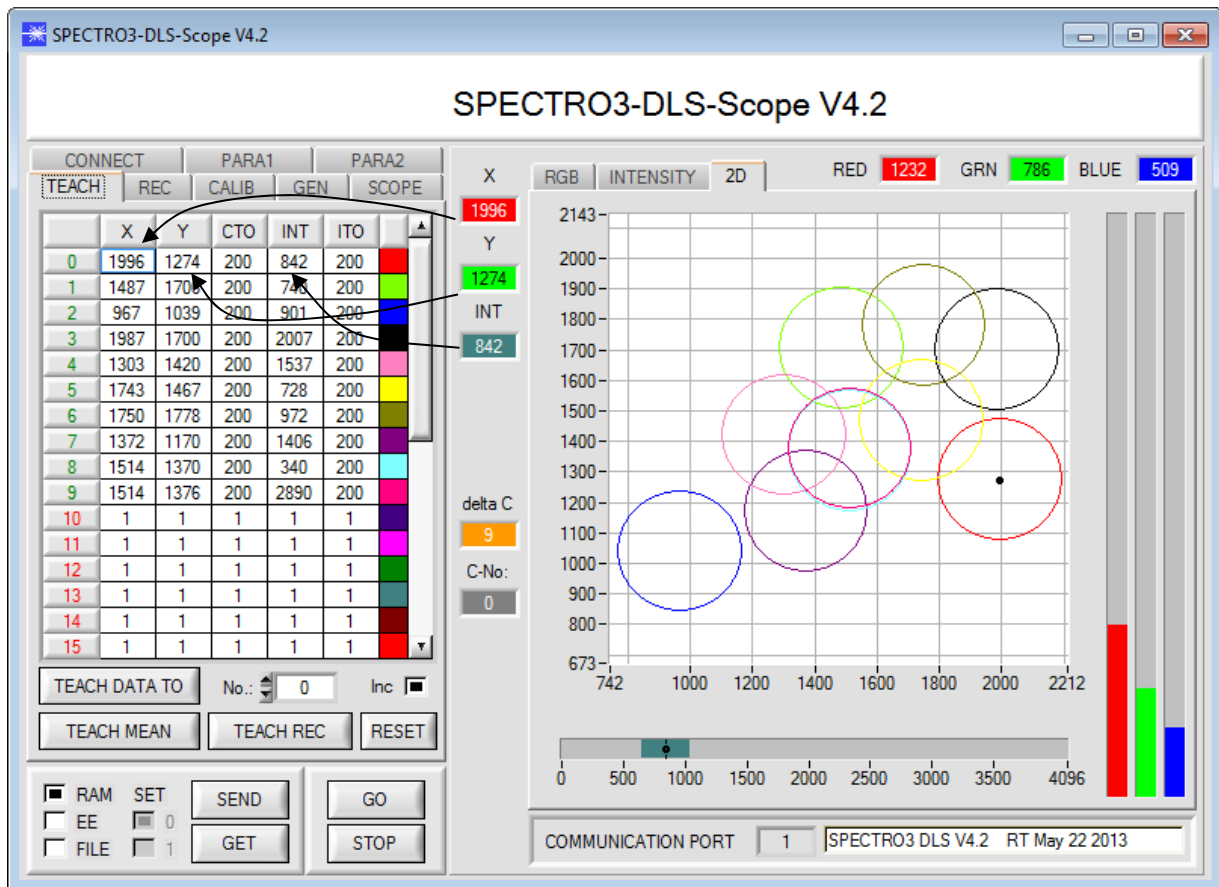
SPECTRO3-DLS-Scope V4.2

SPECTRO3-DLS-Scope V4.2

CONNECT PARA1 PARA2
TEACH REC CALIB GEN SCOPE

| | X | Y | CTO | INT | ITO | |
|---|---|---|---|---|---|---|
| 0 | 1996 | 1274 | 200 | 842 | 200 | |
| 1 | 1487 | 1700 | 200 | 740 | 200 | |
| 2 | 967 | 1039 | 200 | 901 | 200 | |
| 3 | 1987 | 1700 | 200 | 2007 | 200 | |
| 4 | 1303 | 1420 | 200 | 1537 | 200 | |
| 5 | 1743 | 1467 | 200 | 728 | 200 | |
| 6 | 1750 | 1778 | 200 | 972 | 200 | |
| 7 | 1372 | 1170 | 200 | 1406 | 200 | |
| 8 | 1514 | 1370 | 200 | 340 | 200 | |
| 9 | 1514 | 1376 | 200 | 2890 | 200 | |
| 10 | 1 | 1 | 1 | 1 | 1 | |
| 11 | 1 | 1 | 1 | 1 | 1 | |
| 12 | 1 | 1 | 1 | 1 | 1 | |
| 13 | 1 | 1 | 1 | 1 | 1 | |
| 14 | 1 | 1 | 1 | 1 | 1 | |
| 15 | 1 | 1 | 1 | 1 | 1 | |

TEACH DATA TO No.: 0 Inc
TEACH MEAN TEACH REC RESET

RAM SET
EE 0
FILE 1
SEND GET GO STOP

X 1996
Y 1274
INT 842
delta C 9
C-No: 0

RGB INTENSITY 2D
RED 1232 GRN 786 BLUE 509

2143 2000 1900 1800 1700 1600 1500 1400 1300 1200 1100 1000 900 800 673
742 1000 1200 1400 1600 1800 2000 2212

0 500 1000 1500 2000 2500 3000 3500 4096

COMMUNICATION PORT 1 SPECTRO3 DLS V4.2 RT May 22 2013